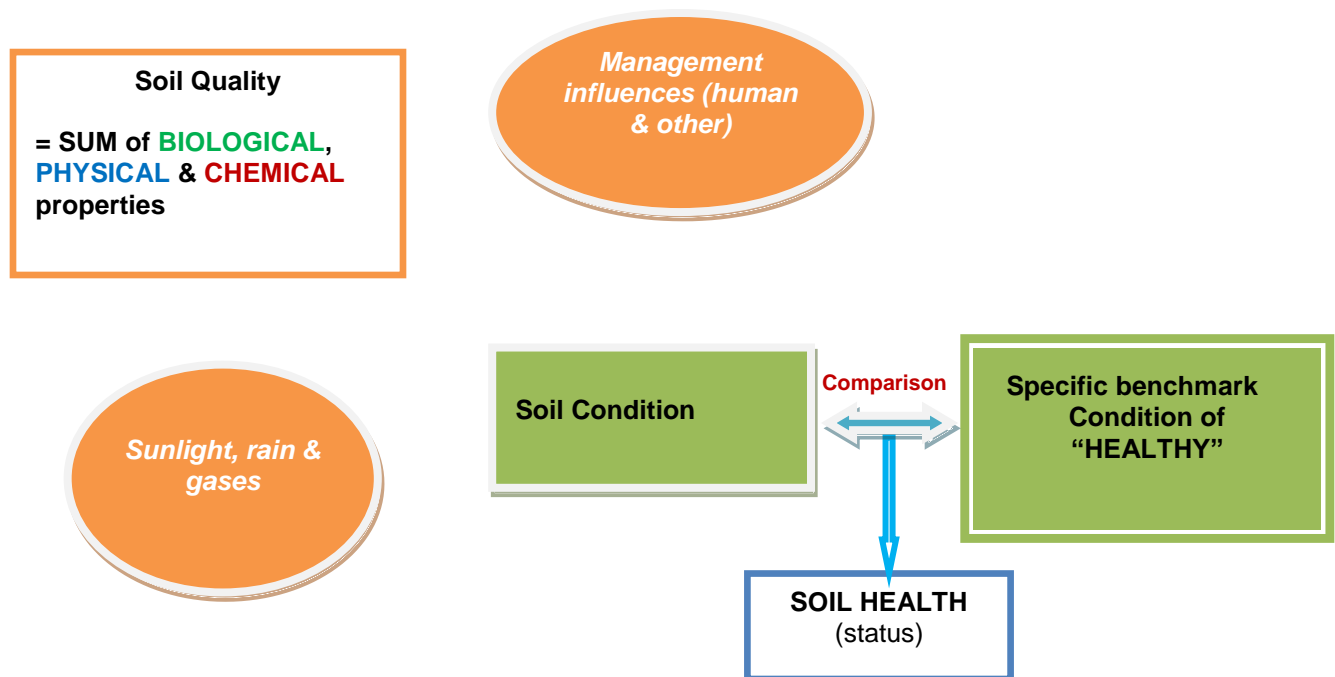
Soil Quality

= SUM of BIOLOGICAL, PHYSICAL & CHEMICAL properties

Management influences (human & other)

Sunlight, rain & gases

Soil Condition

Comparison

Specific benchmark Condition of "HEALTHY"

SOIL HEALTH
(status)